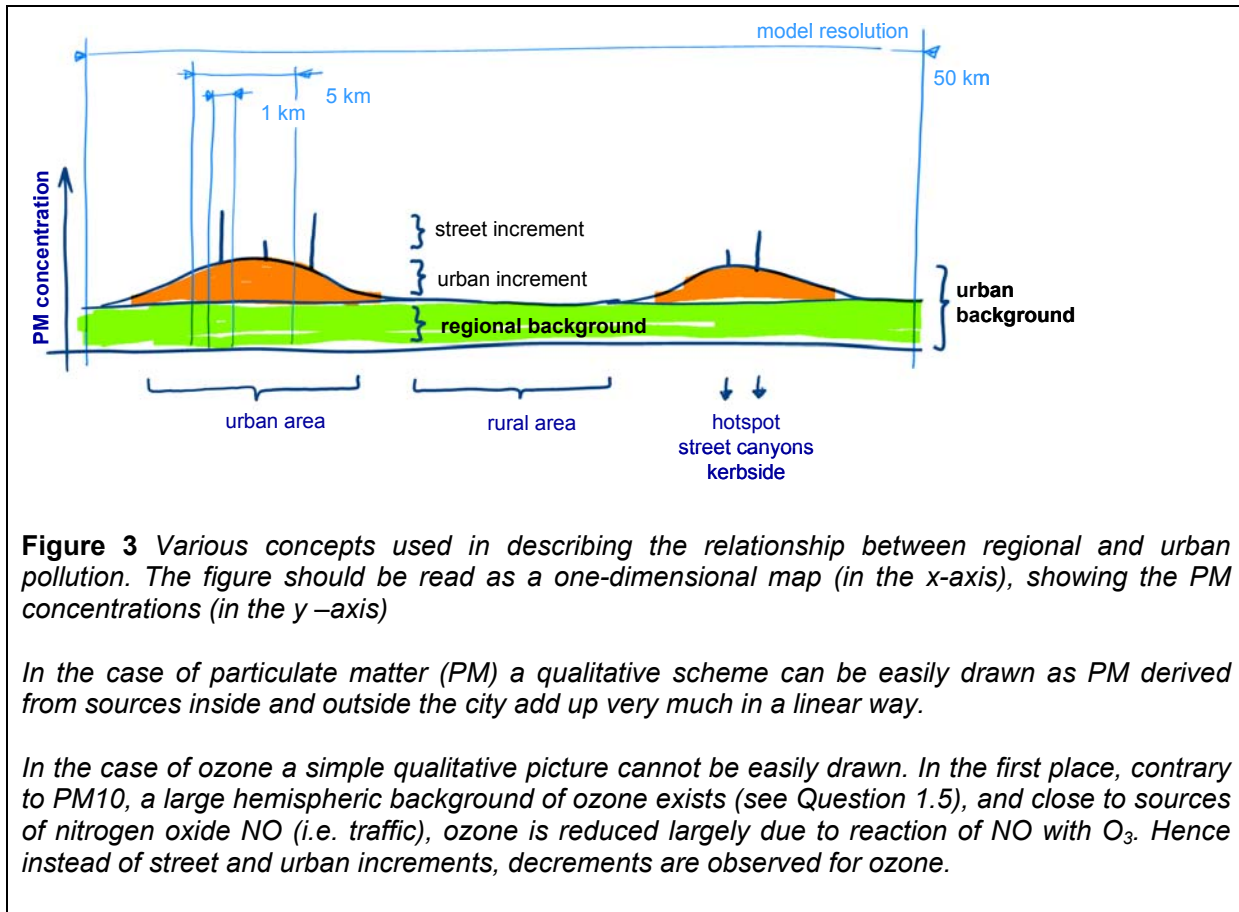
model resolution

50 km

5 km

1 km

PM concentration

street increment

urban increment

regional background

urban background

urban area

rural area

hotspot
street canyons
kerbside

**Figure 3** *Various concepts used in describing the relationship between regional and urban pollution. The figure should be read as a one-dimensional map (in the x-axis), showing the PM concentrations (in the y –axis)*

*In the case of particulate matter (PM) a qualitative scheme can be easily drawn as PM derived from sources inside and outside the city add up very much in a linear way.*

*In the case of ozone a simple qualitative picture cannot be easily drawn. In the first place, contrary to PM10, a large hemispheric background of ozone exists (see Question 1.5), and close to sources of nitrogen oxide NO (i.e. traffic), ozone is reduced largely due to reaction of NO with $O_3$. Hence instead of street and urban increments, decrements are observed for ozone.*